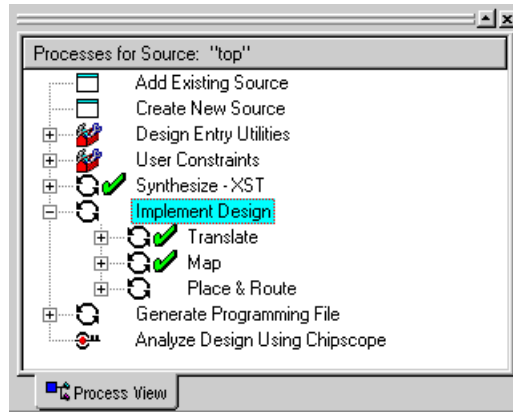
Processes for Source: "top"

Add Existing Source
Create New Source
Design Entry Utilities
User Constraints
Synthesize - XST
Implement Design
Translate
Map
Place & Route
Generate Programming File
Analyze Design Using Chipscope

Process View